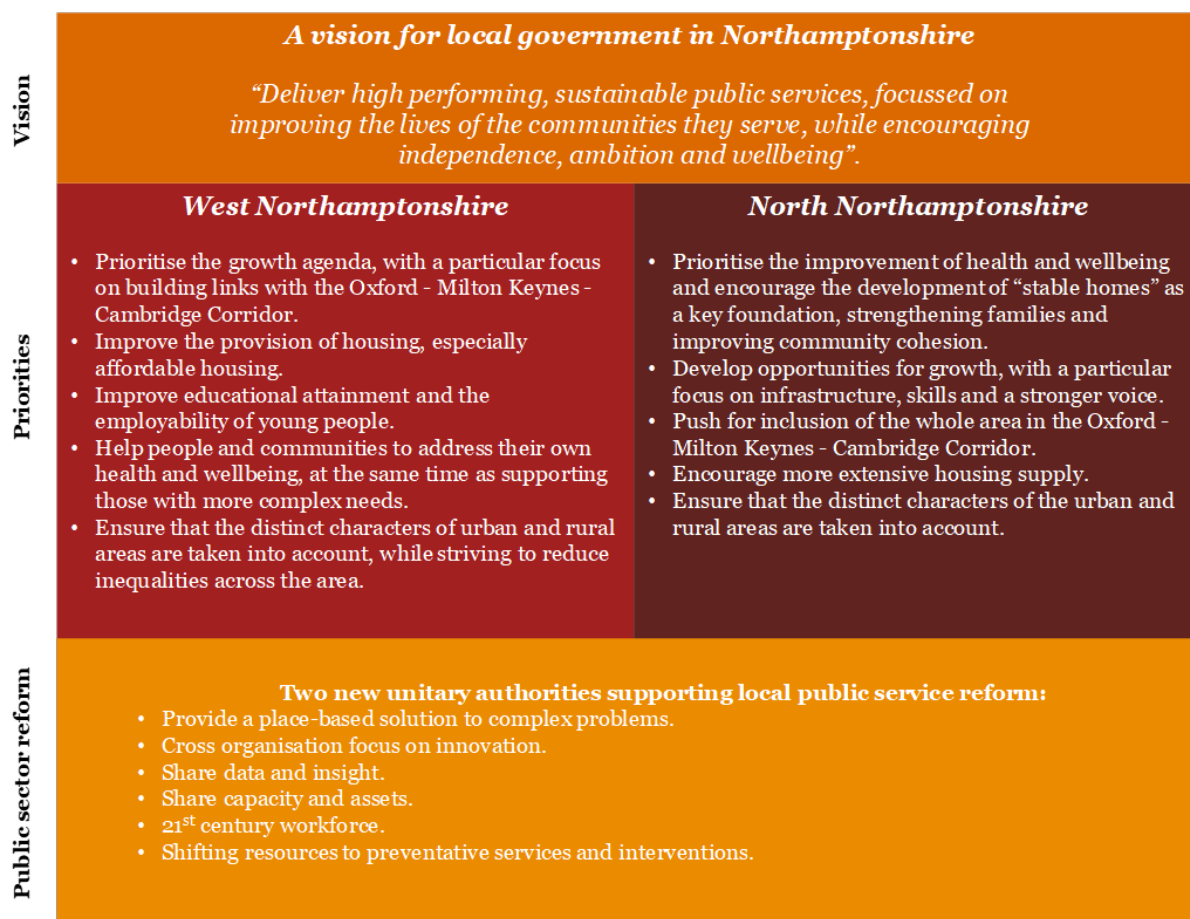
Vision

A vision for local government in Northamptonshire

"Deliver high performing, sustainable public services, focussed on improving the lives of the communities they serve, while encouraging independence, ambition and wellbeing".

Priorities

West Northamptonshire

- Prioritise the growth agenda, with a particular focus on building links with the Oxford - Milton Keynes - Cambridge Corridor.
- Improve the provision of housing, especially affordable housing.
- Improve educational attainment and the employability of young people.
- Help people and communities to address their own health and wellbeing, at the same time as supporting those with more complex needs.
- Ensure that the distinct characters of urban and rural areas are taken into account, while striving to reduce inequalities across the area.

North Northamptonshire

- Prioritise the improvement of health and wellbeing and encourage the development of "stable homes" as a key foundation, strengthening families and improving community cohesion.
- Develop opportunities for growth, with a particular focus on infrastructure, skills and a stronger voice.
- Push for inclusion of the whole area in the Oxford - Milton Keynes - Cambridge Corridor.
- Encourage more extensive housing supply.
- Ensure that the distinct characters of the urban and rural areas are taken into account.

Public sector reform

Two new unitary authorities supporting local public service reform:
- Provide a place-based solution to complex problems.
- Cross organisation focus on innovation.
- Share data and insight.
- Share capacity and assets.
- 21$^{st}$ century workforce.
- Shifting resources to preventative services and interventions.